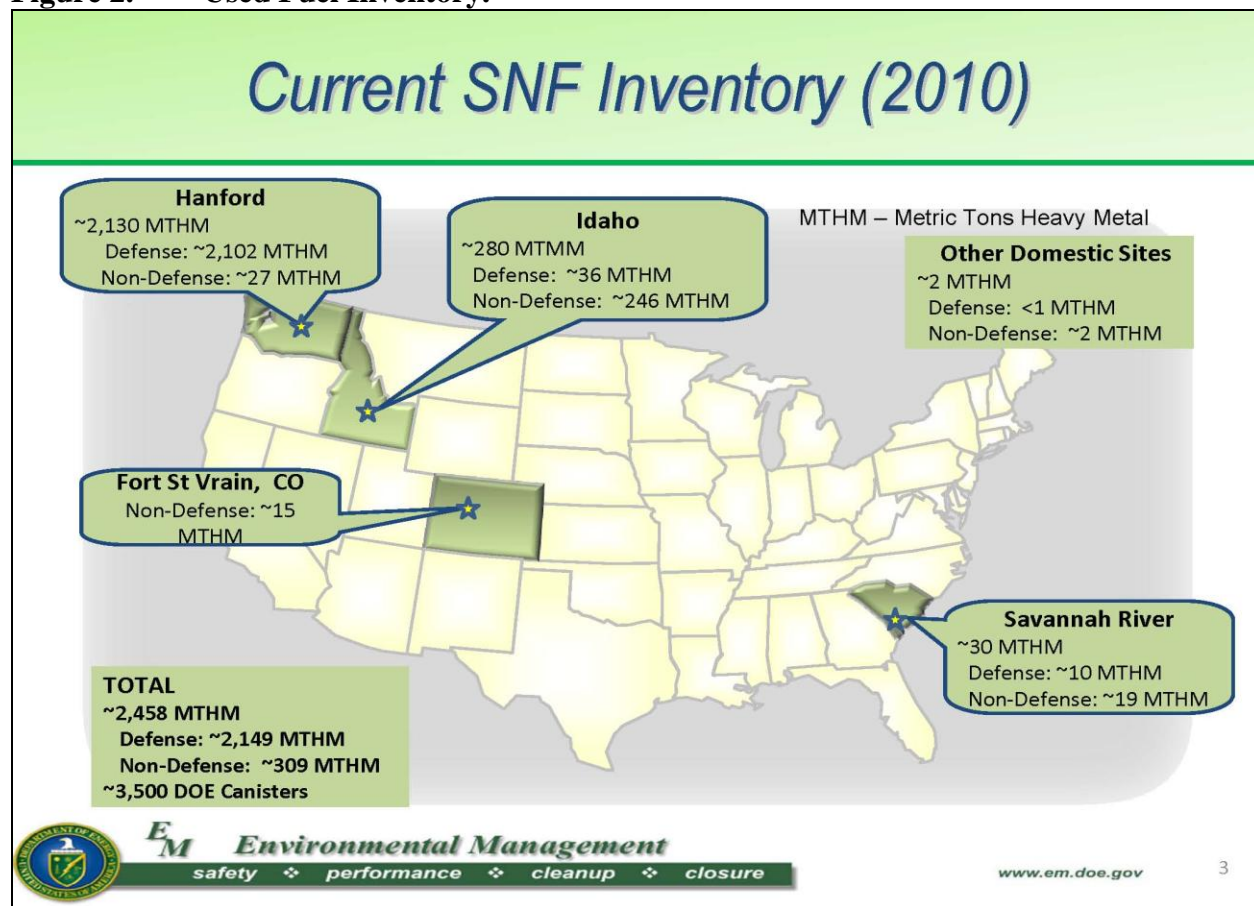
Figure 2. Used Fuel Inventory.

Current SNF Inventory (2010)

Hanford
~2,130 MTHM
Defense: ~2,102 MTHM
Non-Defense: ~27 MTHM

Idaho
~280 MTMM
Defense: ~36 MTHM
Non-Defense: ~246 MTHM

MTHM – Metric Tons Heavy Metal

Other Domestic Sites
~2 MTHM
Defense: <1 MTHM
Non-Defense: ~2 MTHM

Fort St Vrain, CO
Non-Defense: ~15 MTHM

Savannah River
~30 MTHM
Defense: ~10 MTHM
Non-Defense: ~19 MTHM

TOTAL
~2,458 MTHM
Defense: ~2,149 MTHM
Non-Defense: ~309 MTHM
~3,500 DOE Canisters

DEPARTMENT OF ENERGY UNITED STATES OF AMERICA

EM Environmental Management
safety ❖ performance ❖ cleanup ❖ closure

www.em.doe.gov

3